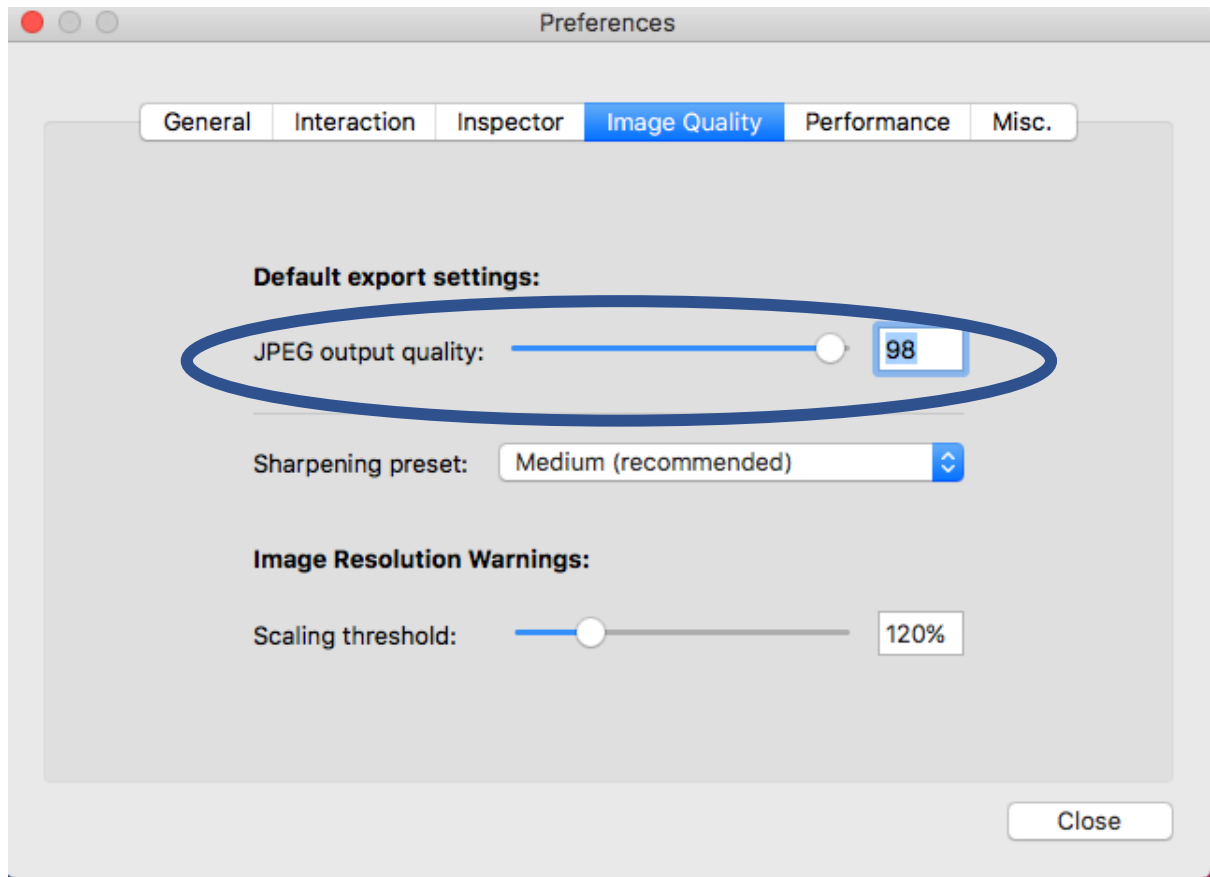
Preferences

General | Interaction | Inspector | Image Quality | Performance | Misc.

Default export settings:

JPEG output quality: 98

Sharpening preset: Medium (recommended)

Image Resolution Warnings:

Scaling threshold: 120%

Close